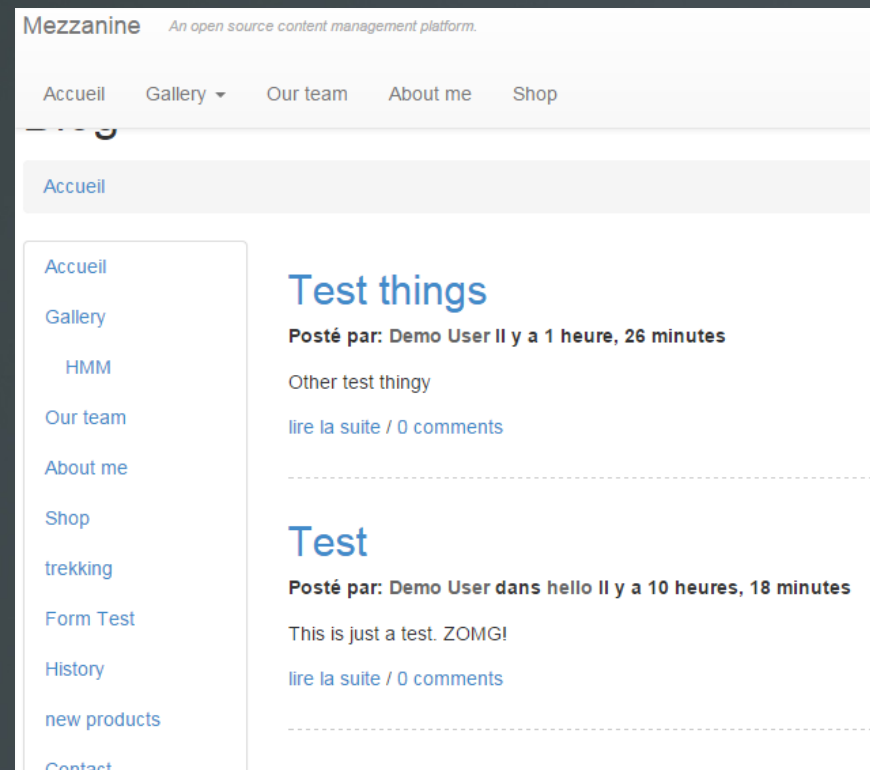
Mezzanine An open source content management platform.

Accueil Gallery Our team About me Shop

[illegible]

Accueil

Accueil
Gallery
HMM
Our team
About me
Shop
trekking
Form Test
History
new products
Contact

Test things

Posté par: Demo User Il y a 1 heure, 26 minutes

Other test thingy

lire la suite / 0 comments

Test

Posté par: Demo User dans hello Il y a 10 heures, 18 minutes

This is just a test. ZOMG!

lire la suite / 0 comments